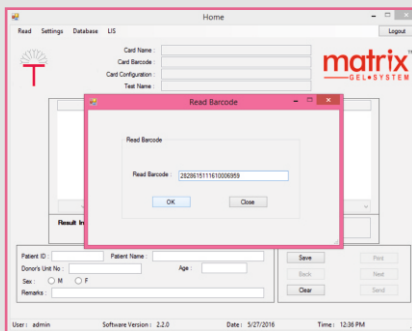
Home

Read Settings Database LIS

Logout

Card Name :
Card Barcode :
Card Configuration :
Test Name :

matrix
GEL•SYSTEM

Read Barcode

Read Barcode

Read Barcode : 2828615111610006959

OK

Close

Result In

Patient ID :
Patient Name :
Donor's Unit No :
Age :
Sex : M F
Remarks :

Save
Print
Back
Next
Clear
Send

User : admin
Software Version : 2.2.0
Date : 5/27/2016
Time : 12:36 PM